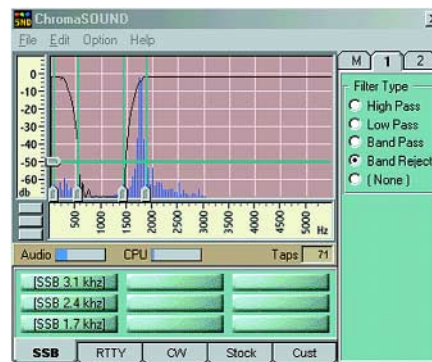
ChromaSOUND

File Edit Option Help

0
-10
-20
-30
-40
-50
-60
db

500
1000
1500
2000
2500
3000
3500
4000
4500
5000
Hz

Audio CPU Taps 71

[SSB 3.1 khz]
[SSB 2.4 khz]
[SSB 1.7 khz]

SSB RTTY CW Stock Cust

M 1 2

Filter Type
High Pass
Low Pass
Band Pass
Band Reject
( None )